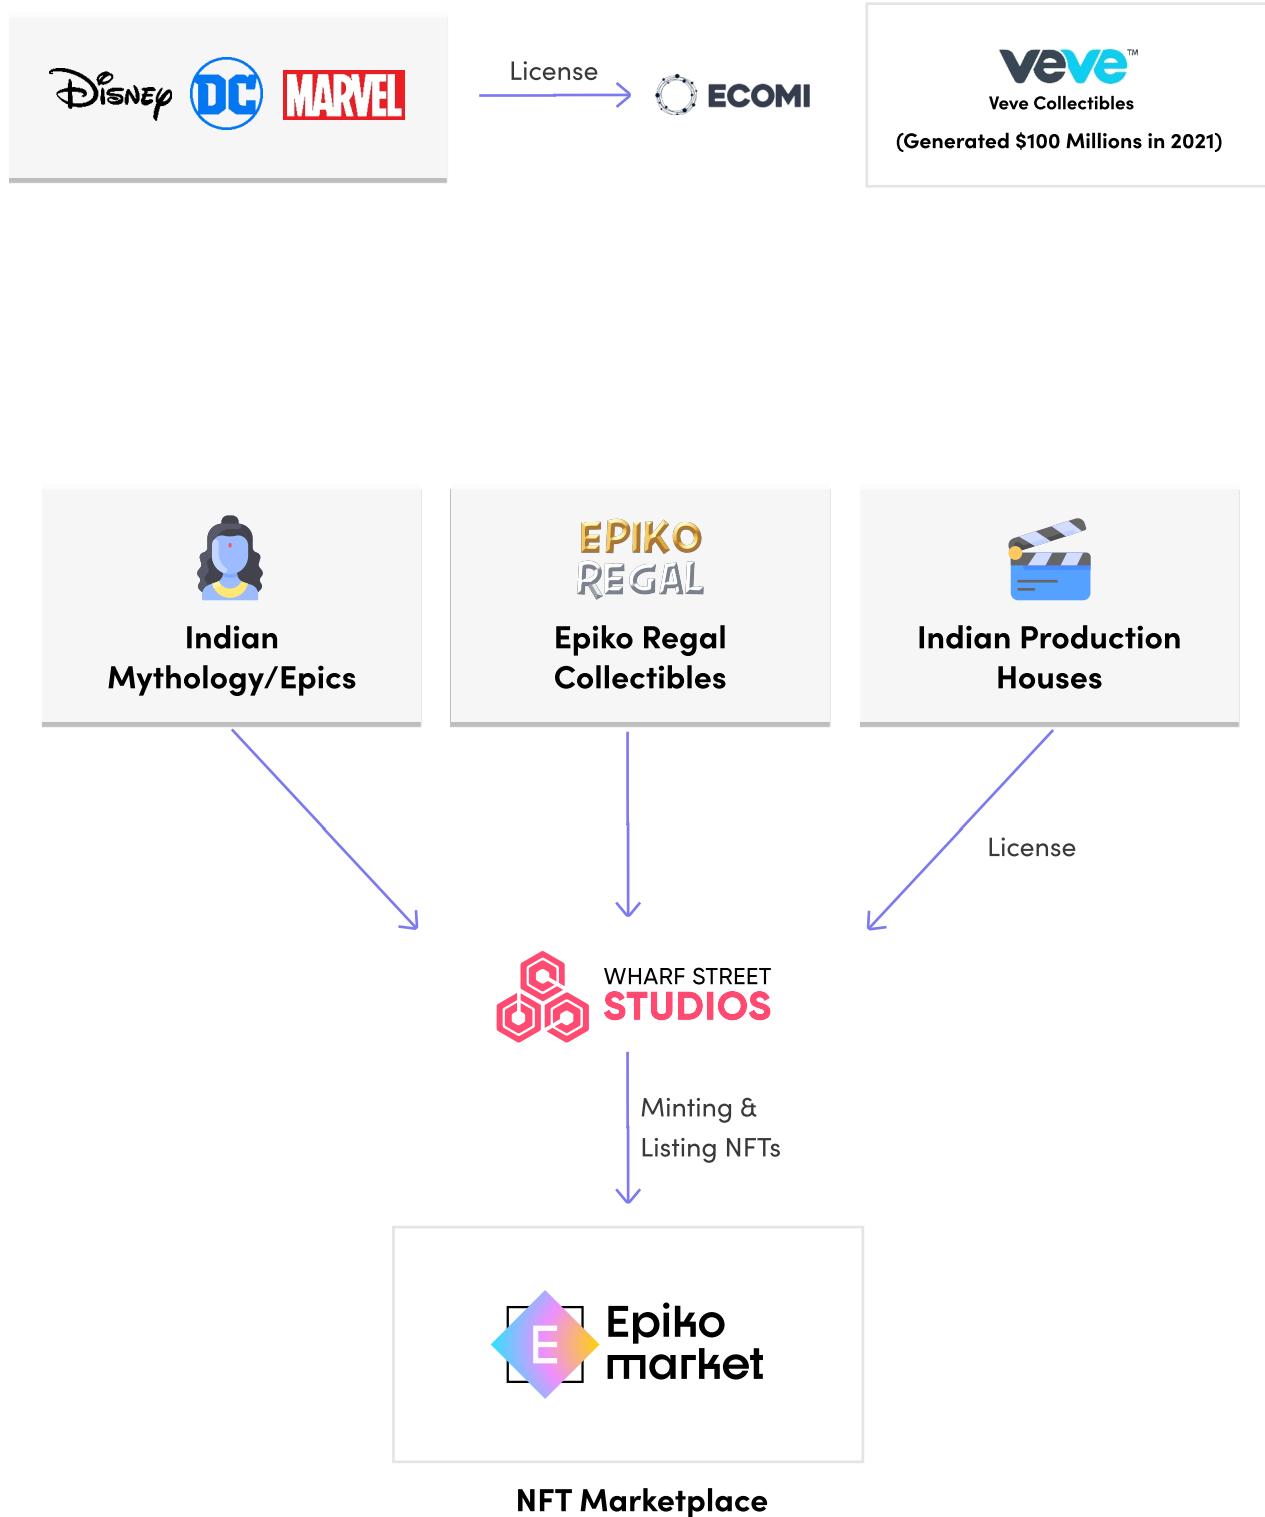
Disney DC MARVEL

License

ECOMI

veve™
Veve Collectibles
(Generated $100 Millions in 2021)

Indian Mythology/Epics

EPIKO REGAL
Epiko Regal Collectibles

Indian Production Houses

License

WHARF STREET
STUDIOS

Minting & Listing NFTs

E
Epiko market

NFT Marketplace